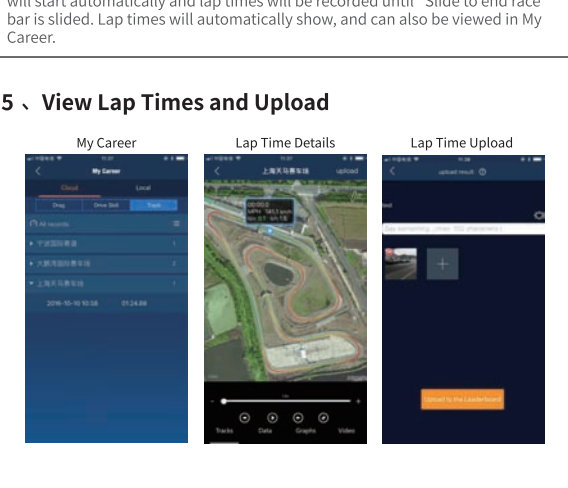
will start automatically and lap times will be recorded until "Slide to end race" bar is slided. Lap times will automatically show, and can also be viewed in My Career.

5 、View Lap Times and Upload

My Career

Lap Time Details

Lap Time Upload

My Career

Cloud

Local

Drag

Drive Skill

Track

All records

2016-10-10 10:38

01:24.88

upload

Tracks

Data

Graphs

Video

upload result

Upload to the Leaderboard